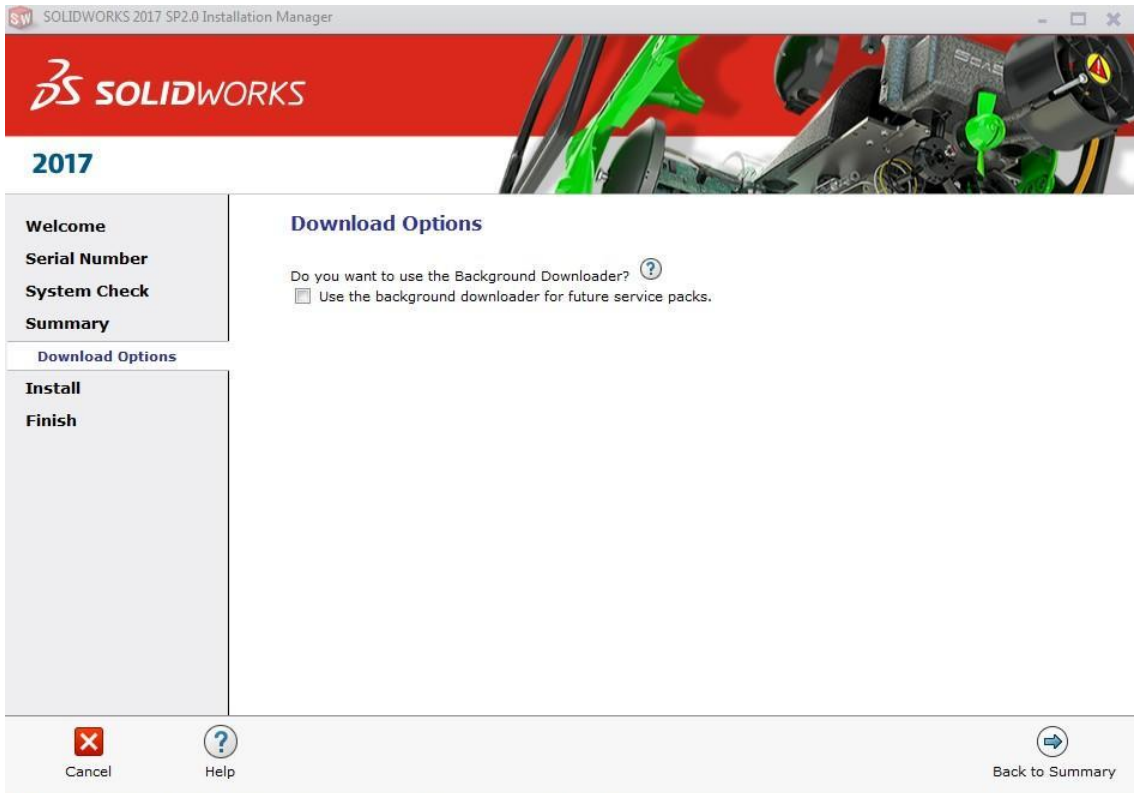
SW SOLIDWORKS 2017 SP2.0 Installation Manager

3S SOLIDWORKS

2017

Welcome
Serial Number
System Check
Summary
Download Options
Install
Finish

Download Options

Do you want to use the Background Downloader? ?
Use the background downloader for future service packs.

Cancel
Help
Back to Summary